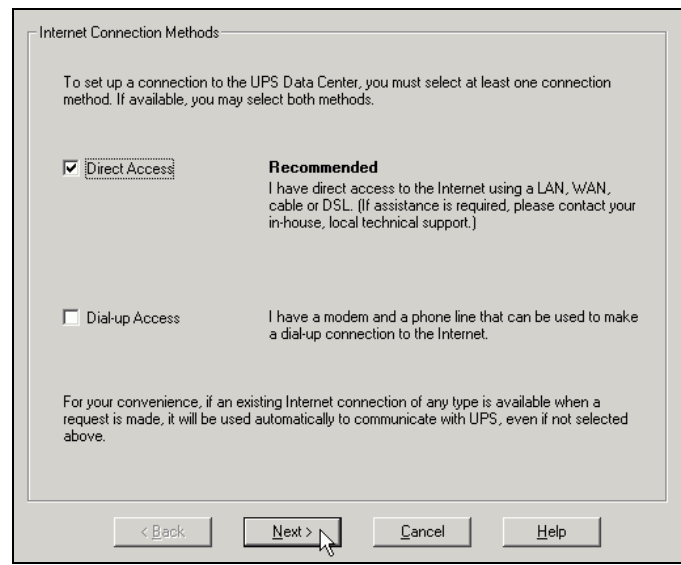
Internet Connection Methods

To set up a connection to the UPS Data Center, you must select at least one connection method. If available, you may select both methods.

☑ Direct Access

**Recommended**
I have direct access to the Internet using a LAN, WAN, cable or DSL. (If assistance is required, please contact your in-house, local technical support.)

☐ Dial-up Access

I have a modem and a phone line that can be used to make a dial-up connection to the Internet.

For your convenience, if an existing Internet connection of any type is available when a request is made, it will be used automatically to communicate with UPS, even if not selected above.

< Back | Next > | Cancel | Help